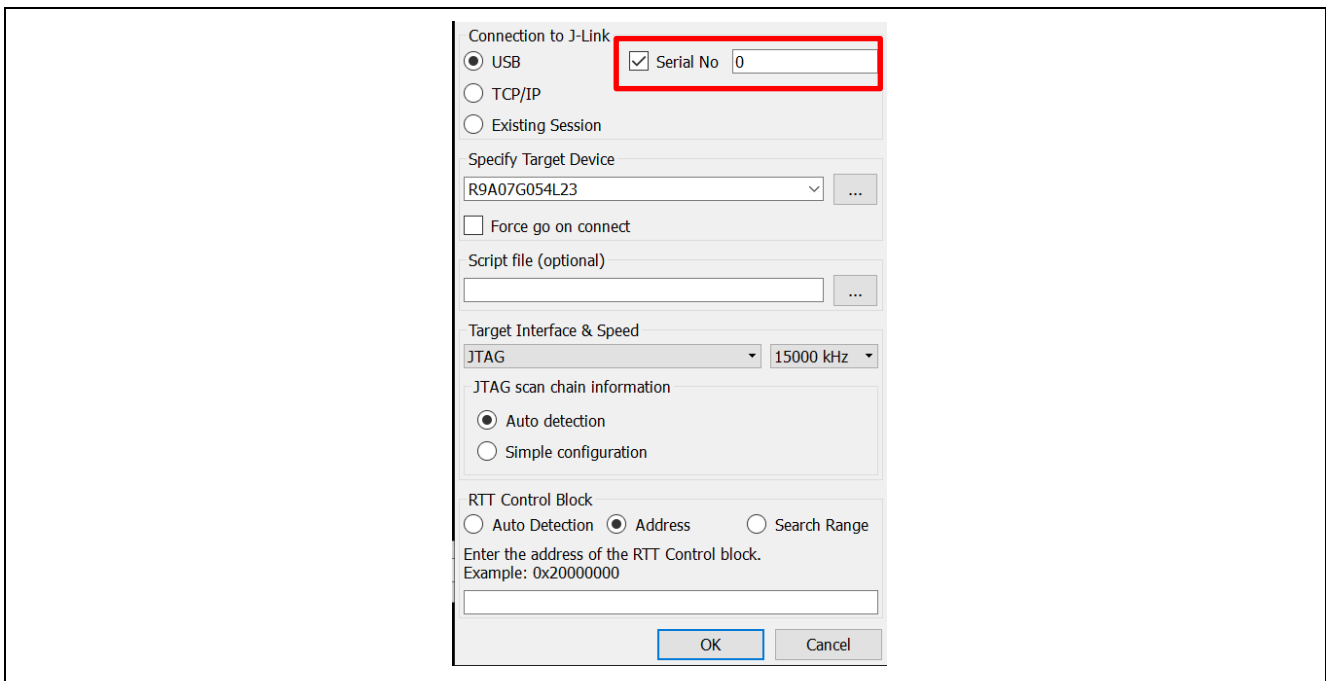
Connection to J-Link

USB

Serial No 0

TCP/IP

Existing Session

Specify Target Device

R9A07G054L23

...

Force go on connect

Script file (optional)

...

Target Interface & Speed

JTAG

15000 kHz

JTAG scan chain information

Auto detection

Simple configuration

RTT Control Block

Auto Detection

Address

Search Range

Enter the address of the RTT Control block.
Example: 0x20000000

OK

Cancel